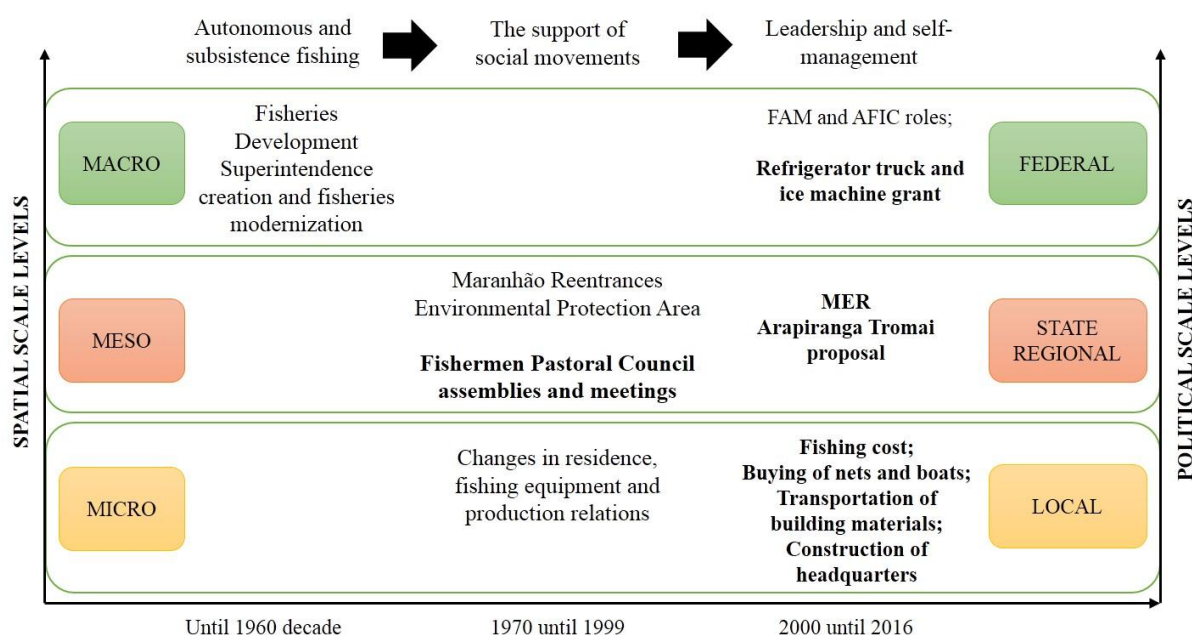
Autonomous and subsistence fishing

The support of social movements

Leadership and self-management

SPATIAL SCALE LEVELS

MACRO

Fisheries Development Superintendence creation and fisheries modernization

FAM and AFIC roles;

Refrigerator truck and ice machine grant

FEDERAL

MESO

Maranhão Reentrances Environmental Protection Area

Fishermen Pastoral Council assemblies and meetings

MER Arapiranga Tromai proposal

STATE REGIONAL

MICRO

Changes in residence, fishing equipment and production relations

Fishing cost; Buying of nets and boats; Transportation of building materials; Construction of headquarters

LOCAL

POLITICAL SCALE LEVELS

Until 1960 decade

1970 until 1999

2000 until 2016